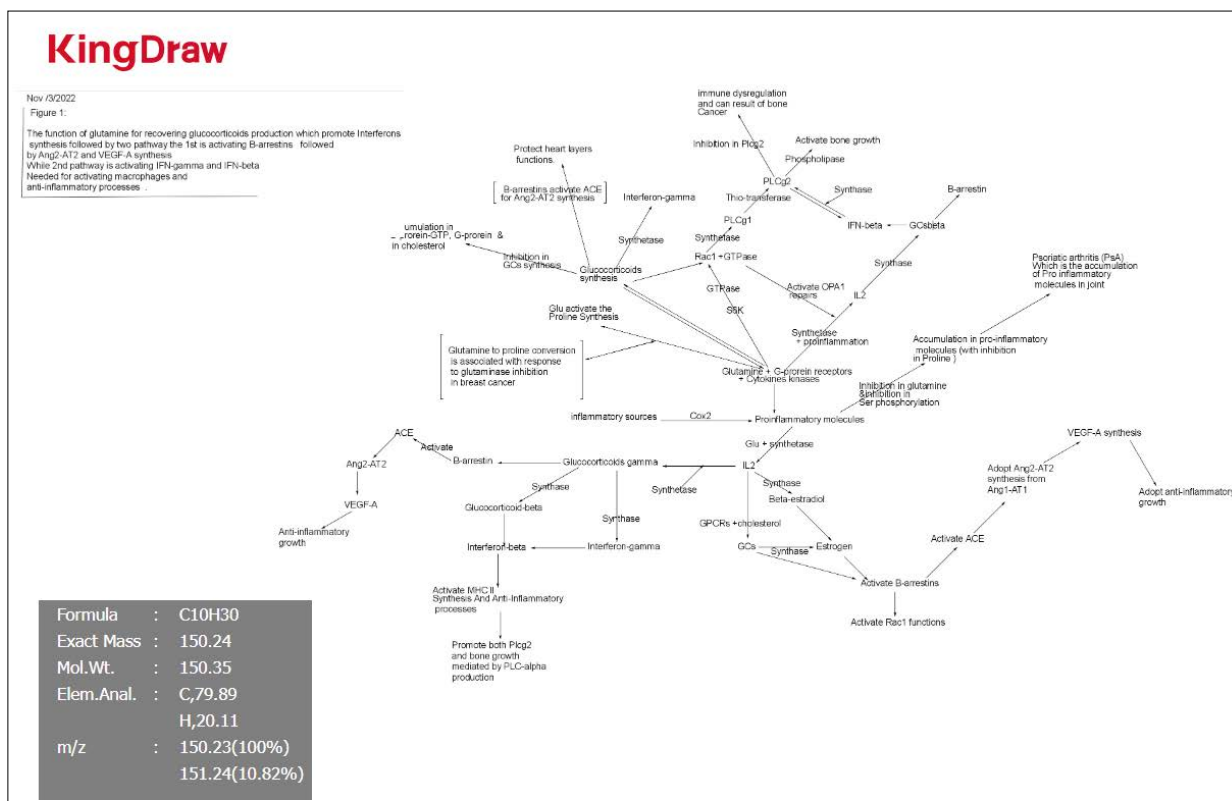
KingDraw

Nov /3/2022
Figure 1:

The function of glutamine for recovering glucocorticoids production which promote Interferons synthesis followed by two pathway the 1st is activating B-arrestins followed by Ang2-AT2 and VEGF-A synthesis
While 2nd pathway is activating IFN-gamma and IFN-beta
Needed for activating macrophages and anti-inflammatory processes .

immune dysregulation and can result of bone Cancer

Activate bone growth

Inhibition in Plcg2

Phospholipase

Protect heart layers functions

PLCg2

Synthase

B-arrestin

B-arrestins activate ACE for Ang2-AT2 synthesis

Interferon-gamma

Thio-transferase

IFN-beta

GCsbeta

PLCg1

umulation in ...rorein-GTP, G-prorein & in cholesterol

Synthetase

Synthetase

Inhibition in GCs synthesis

Glucocorticoids synthesis

Rac1 +GTPase

Synthase

Psoriatic arthritis (PsA) Which is the accumulation of Pro inflammatory molecules in joint

Activate OPA1 repairs

GTPase

IL2

Glu activate the Proline Synthesis

S6K

Synthetase + proinflammation

Accumulation in pro-inflammatory molecules (with inhibition in Proline )

Glutamine to proline conversion is associated with response to glutaminase inhibition in breast cancer

Glutamine + G-prorein receptors + Cytokines kinases

Inhibition in glutamine &inhibition in Ser phosphorylation

inflammatory sources

Cox2

Proinflammatory molecules

ACE

Activate

VEGF-A synthesis

Glu + synthetase

Ang2-AT2

B-arrestin

Glucocorticoids gamma

IL2

Adopt Ang2-AT2 synthesis from Ang1-AT1

Synthase

Synthetase

Synthase

Beta-estradiol

Adopt anti-inflammatory growth

VEGF-A

Glucocorticoid-beta

Anti-inflammatory growth

Synthase

GPCRs +cholesterol

Activate ACE

Interferon-beta

Interferon-gamma

GCs

Synthase

Estrogen

Activate B-arrestins

Activate MHC II Synthesis And Anti-Inflammatory processes

Activate Rac1 functions

Promote both Plcg2 and bone growth mediated by PLC-alpha production

Formula : C10H30
Exact Mass : 150.24
Mol.Wt. : 150.35
Elem.Anal. : C,79.89
H,20.11
m/z : 150.23(100%)
151.24(10.82%)